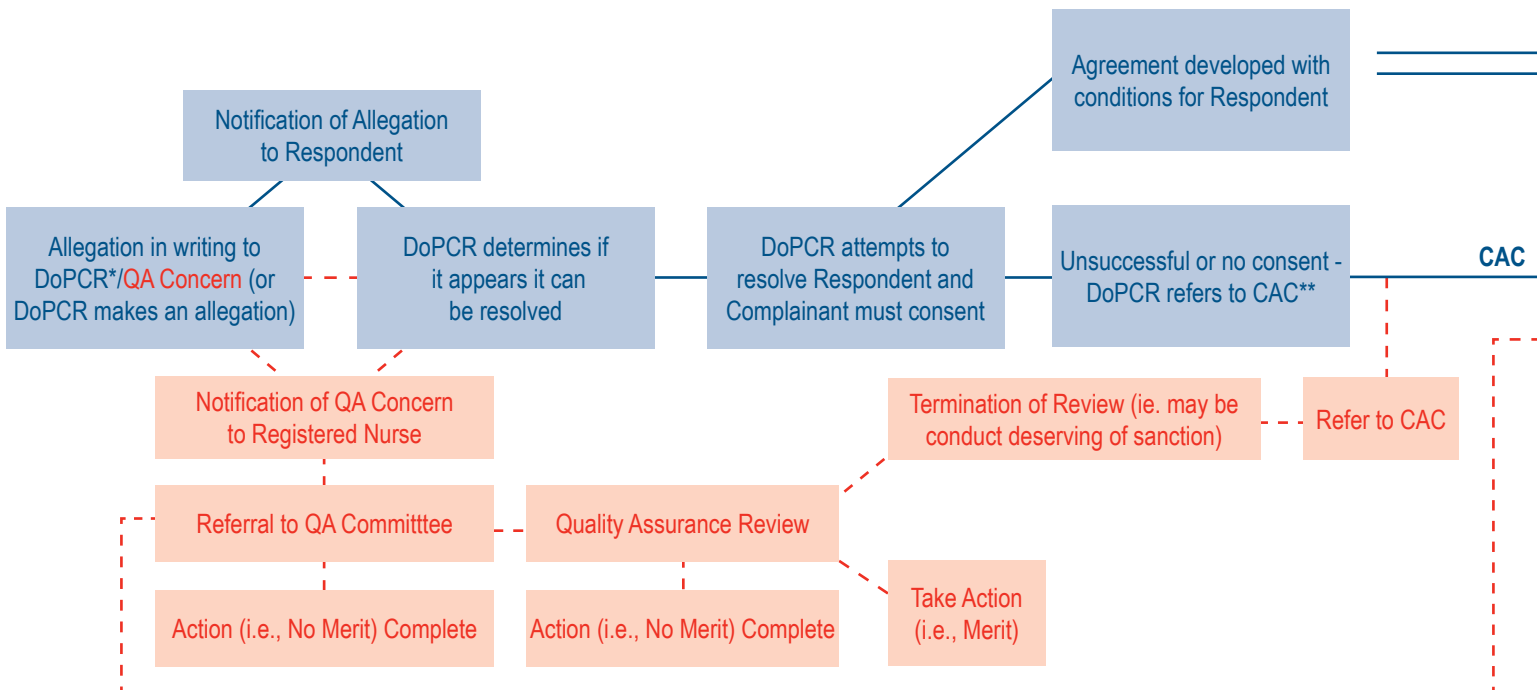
Notification of Allegation to Respondent

Agreement developed with conditions for Respondent

Allegation in writing to DoPCR*/QA Concern (or DoPCR makes an allegation)

DoPCR determines if it appears it can be resolved

DoPCR attempts to resolve Respondent and Complainant must consent

Unsuccessful or no consent - DoPCR refers to CAC**

CAC

Notification of QA Concern to Registered Nurse

Termination of Review (ie. may be conduct deserving of sanction)

Refer to CAC

Referral to QA Committtee

Quality Assurance Review

Take Action (i.e., Merit)

Action (i.e., No Merit) Complete

Action (i.e., No Merit) Complete